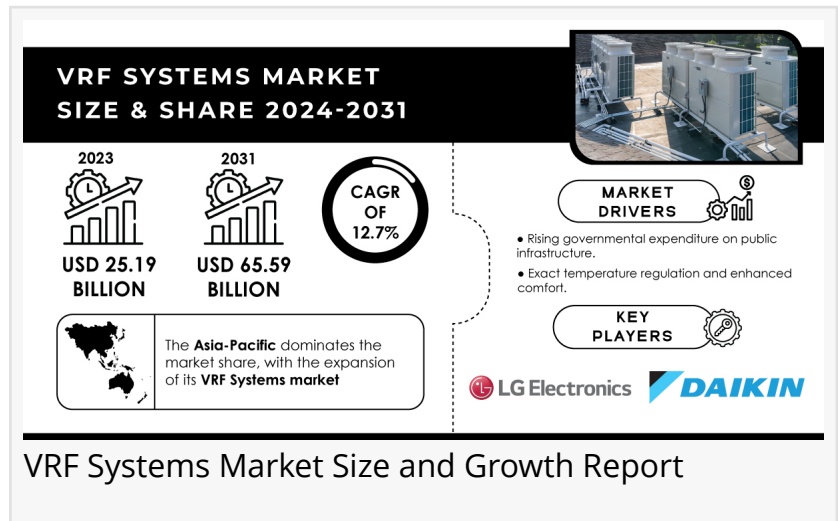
VRF SYSTEMS MARKET SIZE & SHARE 2024-2031

2023

USD 25.19 BILLION

2031

USD 65.59 BILLION

CAGR OF 12.7%

The Asia-Pacific dominates the market share, with the expansion of its VRF Systems market

MARKET DRIVERS

● Rising governmental expenditure on public infrastructure.

● Exact temperature regulation and enhanced comfort.

KEY PLAYERS

LG Electronics

DAIKIN

VRF Systems Market Size and Growth Report